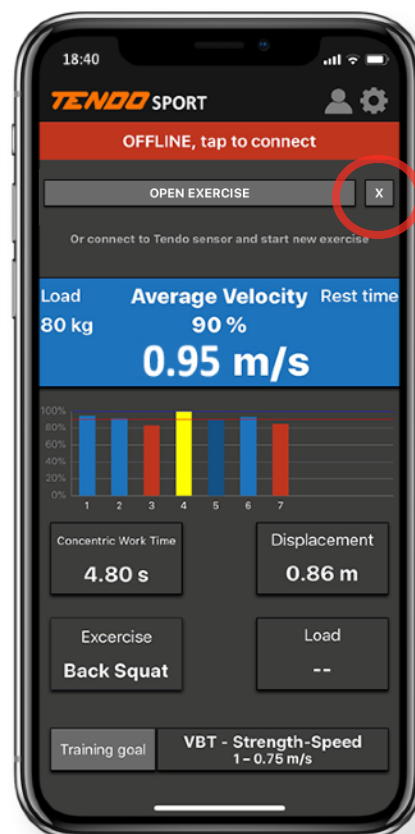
18:40

TENDO SPORT

OFFLINE, tap to connect

OPEN EXERCISE

X

Or connect to Tendo sensor and start new exercise

Load
80 kg

Average Velocity
90 %
0.95 m/s

Rest time

100%
80%
60%
40%
20%
0%

1 2 3 4 5 6 7

Concentric Work Time
4.80 s

Displacement
0.86 m

Excercise
Back Squat

Load
--

Training goal

VBT - Strength-Speed
1 – 0.75 m/s